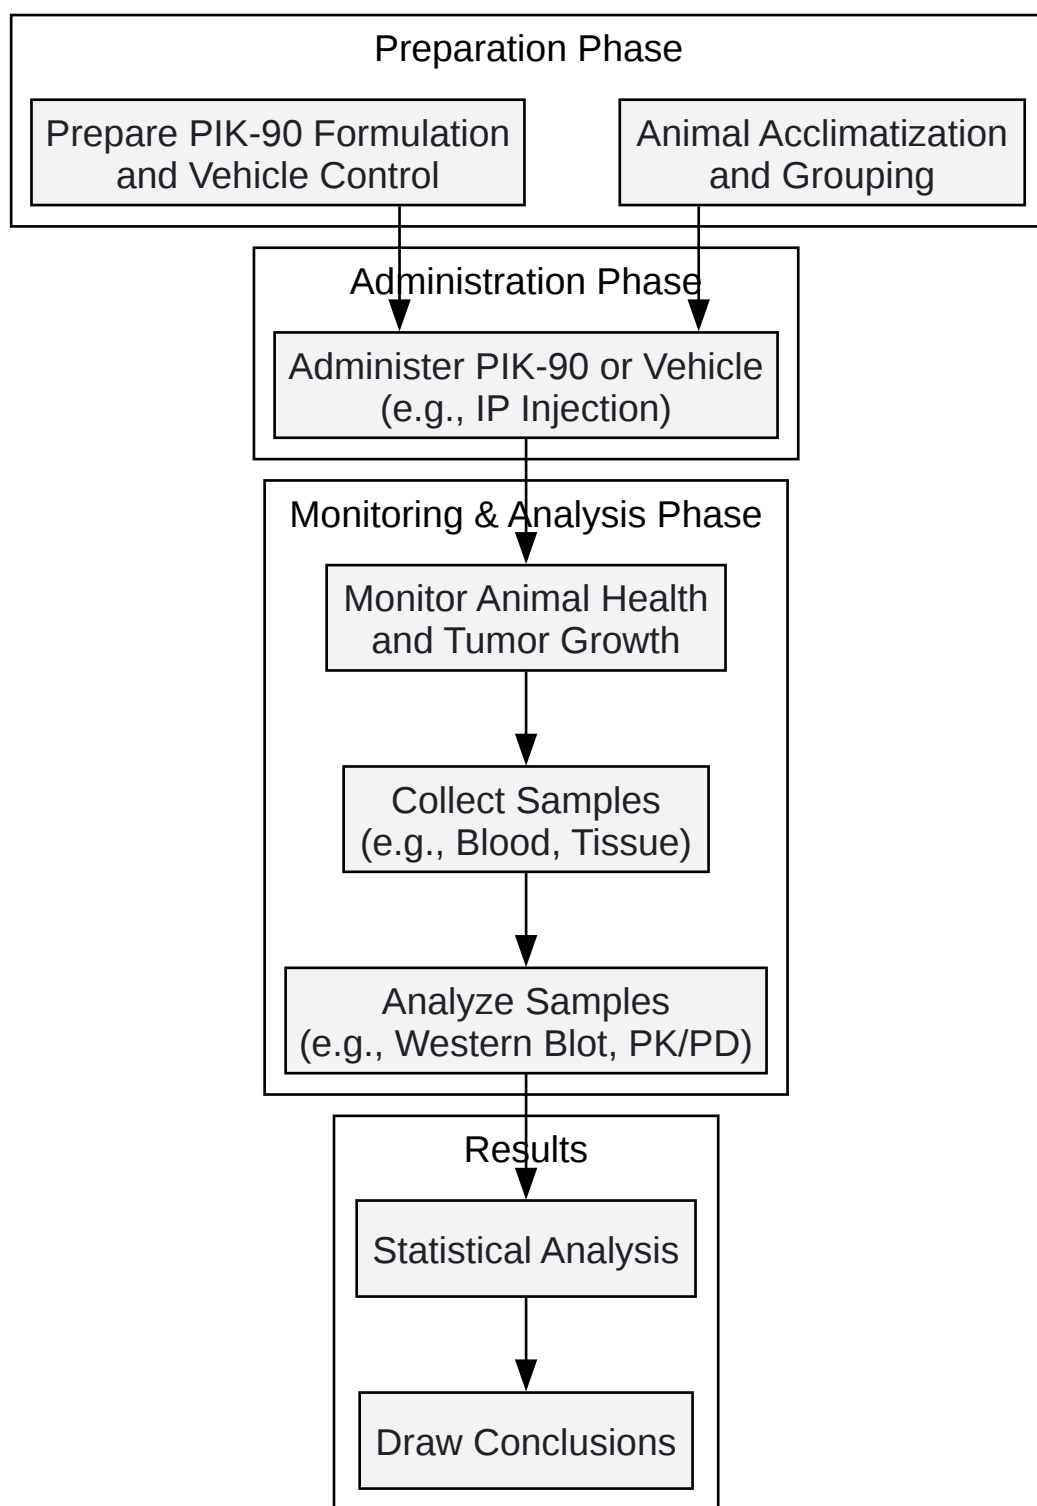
Preparation Phase

Prepare PIK-90 Formulation and Vehicle Control

Animal Acclimatization and Grouping

Administration Phase

Administer PIK-90 or Vehicle (e.g., IP Injection)

Monitoring & Analysis Phase

Monitor Animal Health and Tumor Growth

Collect Samples (e.g., Blood, Tissue)

Analyze Samples (e.g., Western Blot, PK/PD)

Results

Statistical Analysis

Draw Conclusions